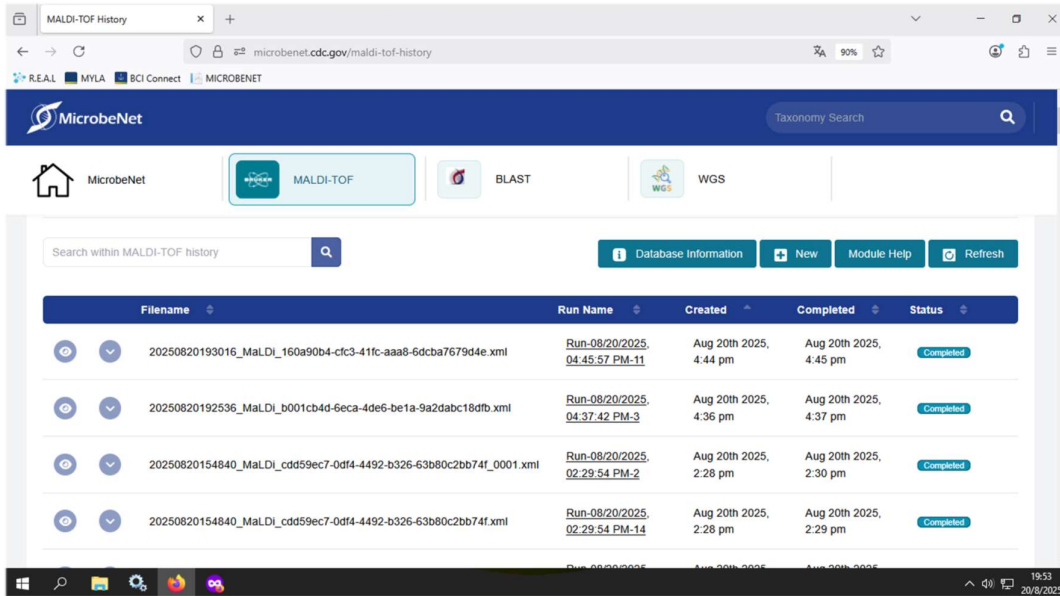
MALDI-TOF History

microbenet.cdc.gov/maldi-tof-history

90%

R.E.A.L MYLA BCI Connect MICROBENET

MicrobeNet

Taxonomy Search

MicrobeNet MALDI-TOF BLAST WGS

Search within MALDI-TOF history

Database Information New Module Help Refresh

| | Filename | Run Name | Created | Completed | Status |
|---|---|---|---|---|---|
| | 20250820193016_MaLDi_160a90b4-cfc3-41fc-aaa8-6dcba7679d4e.xml | Run-08/20/2025, 04:45:57 PM-11 | Aug 20th 2025, 4:44 pm | Aug 20th 2025, 4:45 pm | Completed |
| | 20250820192536_MaLDi_b001cb4d-6eca-4de6-be1a-9a2dabc18dfb.xml | Run-08/20/2025, 04:37:42 PM-3 | Aug 20th 2025, 4:36 pm | Aug 20th 2025, 4:37 pm | Completed |
| | 20250820154840_MaLDi_cdd59ec7-0df4-4492-b326-63b80c2bb74f_0001.xml | Run-08/20/2025, 02:29:54 PM-2 | Aug 20th 2025, 2:28 pm | Aug 20th 2025, 2:30 pm | Completed |
| | 20250820154840_MaLDi_cdd59ec7-0df4-4492-b326-63b80c2bb74f.xml | Run-08/20/2025, 02:29:54 PM-14 | Aug 20th 2025, 2:28 pm | Aug 20th 2025, 2:29 pm | Completed |

19:53
20/8/202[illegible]